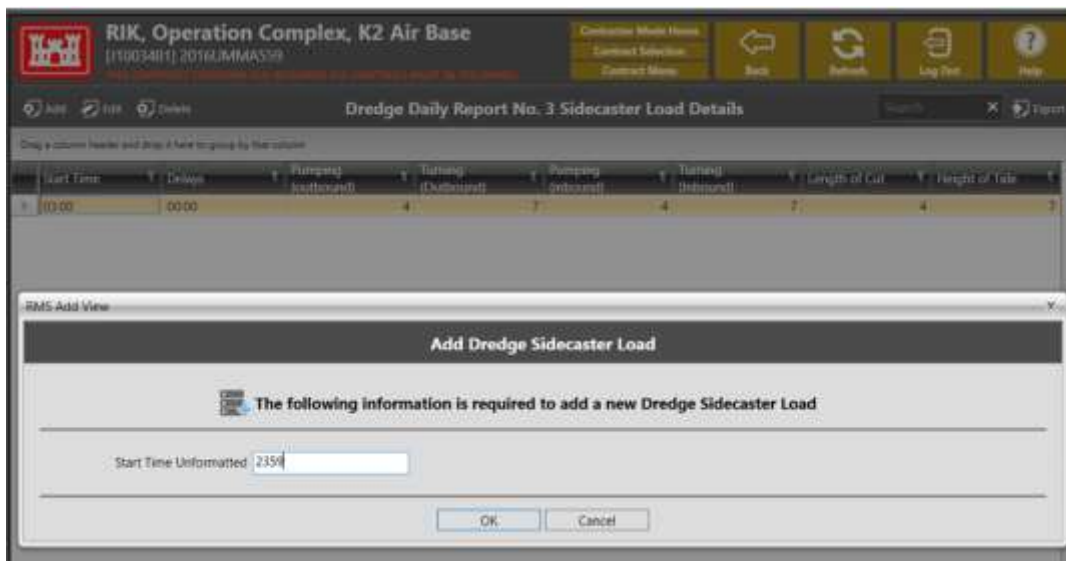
RIK, Operation Complex, K2 Air Base
[11003481] 2016UMMAS59
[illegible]

Contractor Mode Home
Contract Selection
Contract Menu

Back
Refresh
Log Out
Help

Add Edit Delete

Dredge Daily Report No. 3 Sidecaster Load Details

Search
Export

Drag a column header and drop it here to group by that column

| Start Time | Delays | Pumping (outbound) | Turning (Outbound) | Pumping (inbound) | Turning (Inbound) | Length of Cut | Height of Tale |
|---|---|---|---|---|---|---|---|
| 00:00 | 00:00 | 4 | 7 | 4 | 7 | 4 | 7 |

RMS Add View

Add Dredge Sidecaster Load

The following information is required to add a new Dredge Sidecaster Load

Start Time Unformatted 2359

OK Cancel